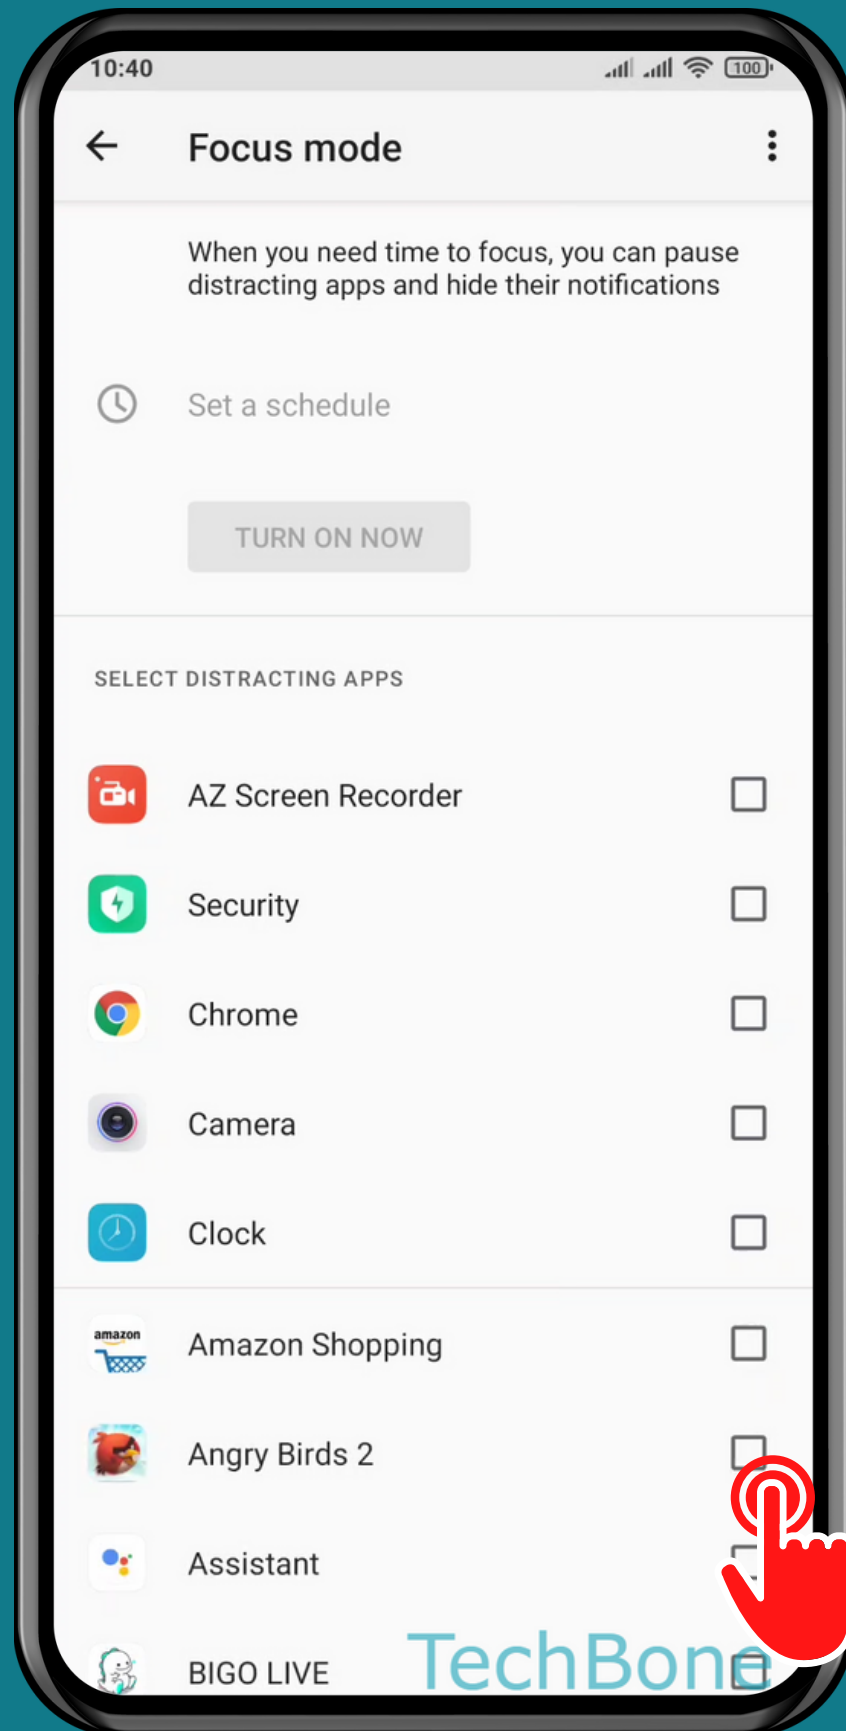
10:40

100

Focus mode

When you need time to focus, you can pause distracting apps and hide their notifications

Set a schedule

TURN ON NOW

SELECT DISTRACTING APPS

AZ Screen Recorder

Security

Chrome

Camera

Clock

amazon

Amazon Shopping

Angry Birds 2

Assistant

BIGO LIVE

TechBone